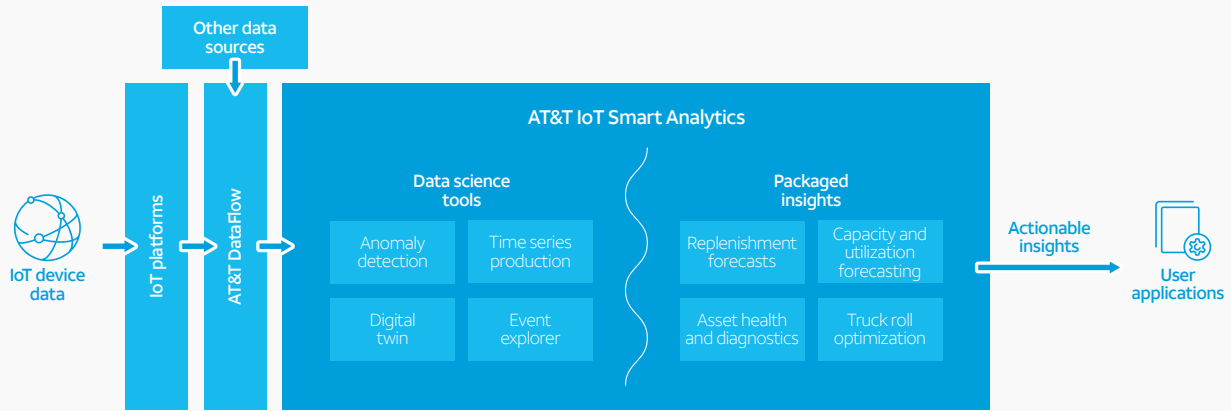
Other data sources

IoT device data

IoT platforms

AT&T DataFlow

AT&T IoT Smart Analytics

Data science tools

Anomaly detection

Time series production

Digital twin

Event explorer

Packaged insights

Replenishment forecasts

Capacity and utilization forecasting

Asset health and diagnostics

Truck roll optimization

Actionable insights

User applications